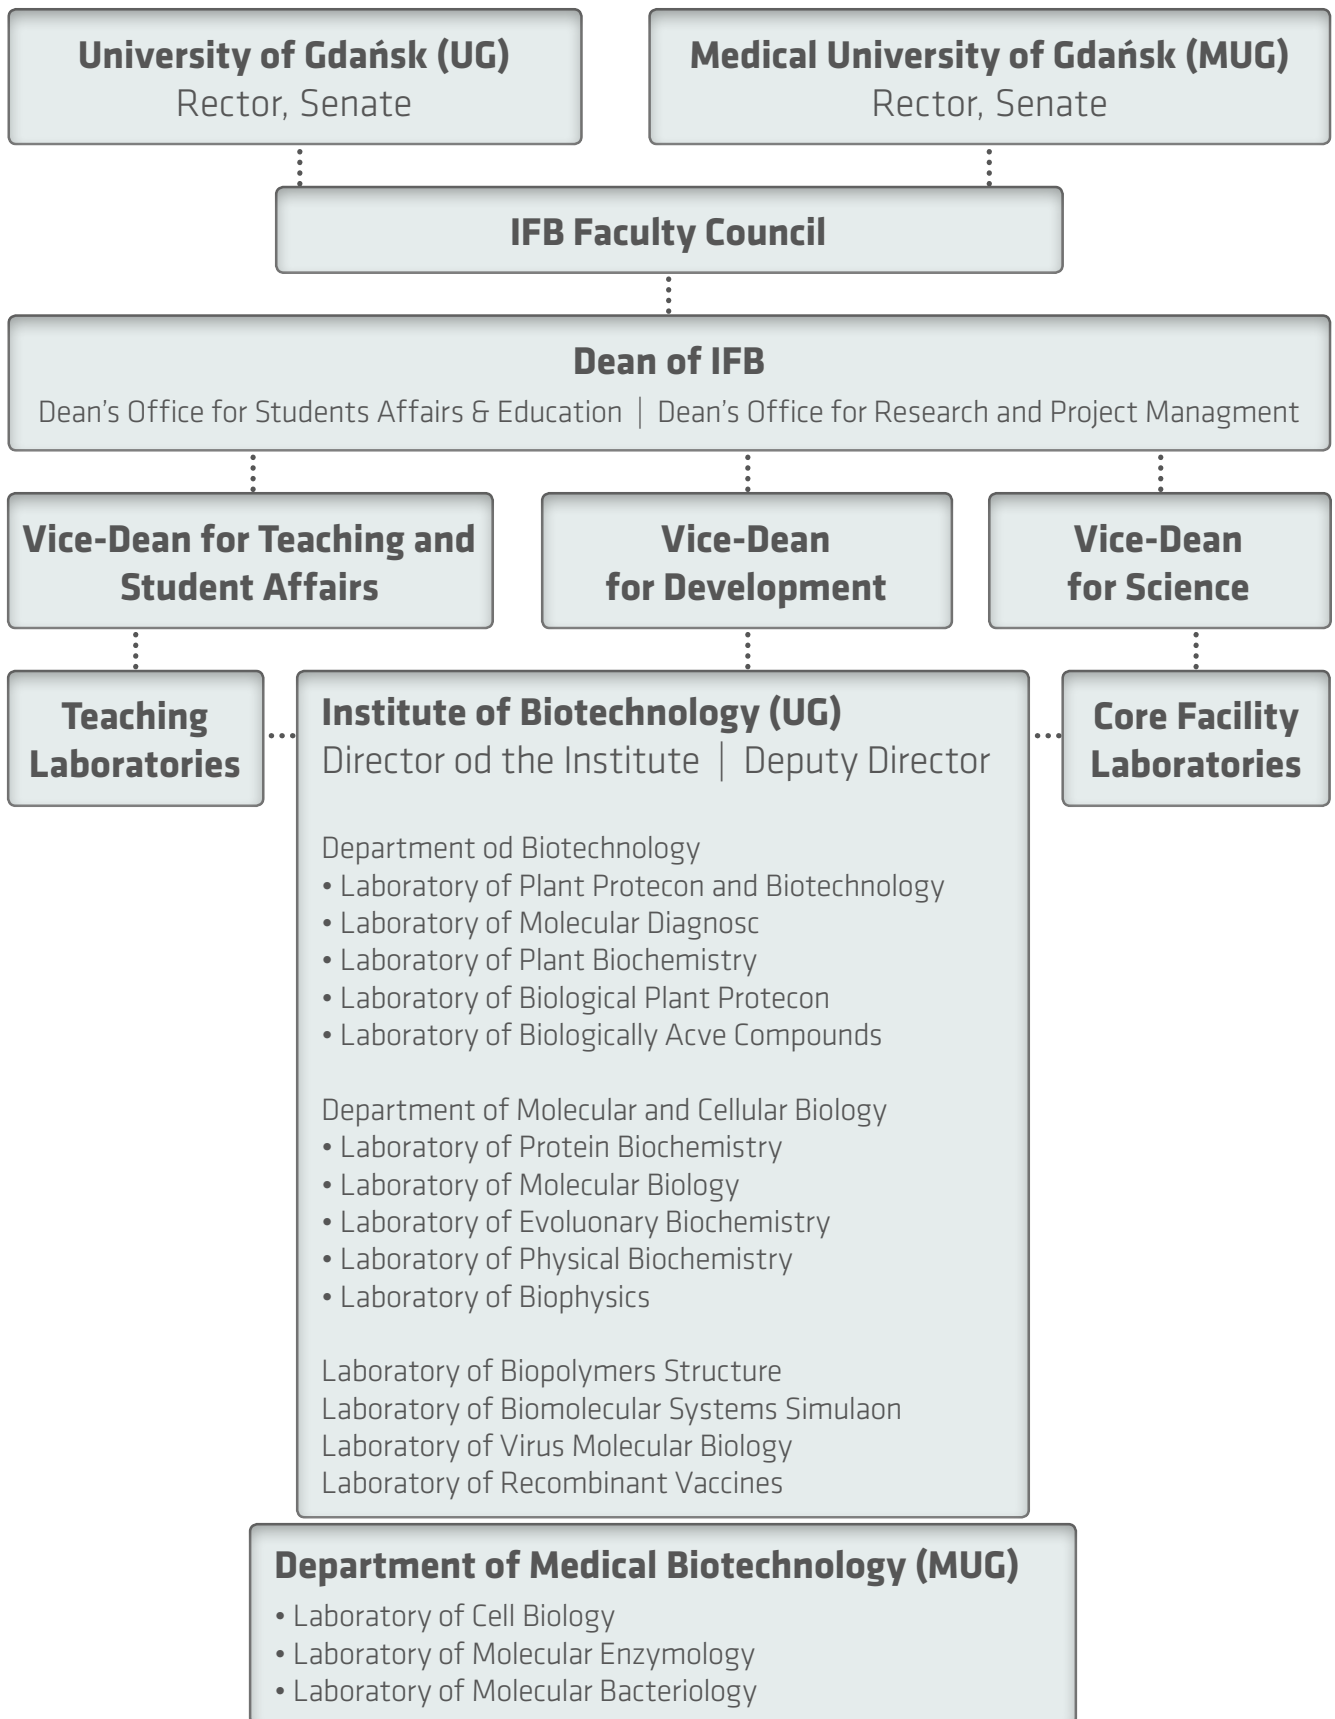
University of Gdańsk (UG)
Rector, Senate

Medical University of Gdańsk (MUG)
Rector, Senate

IFB Faculty Council

Dean of IFB
Dean's Office for Students Affairs & Education | Dean's Office for Research and Project Managment

Vice-Dean for Teaching and Student Affairs

Vice-Dean for Development

Vice-Dean for Science

Teaching Laboratories

Institute of Biotechnology (UG)
Director od the Institute | Deputy Director

Department od Biotechnology
• Laboratory of Plant Protecon and Biotechnology
• Laboratory of Molecular Diagnosc
• Laboratory of Plant Biochemistry
• Laboratory of Biological Plant Protecon
• Laboratory of Biologically Acve Compounds

Department of Molecular and Cellular Biology
• Laboratory of Protein Biochemistry
• Laboratory of Molecular Biology
• Laboratory of Evoluonary Biochemistry
• Laboratory of Physical Biochemistry
• Laboratory of Biophysics

Laboratory of Biopolymers Structure
Laboratory of Biomolecular Systems Simulaon
Laboratory of Virus Molecular Biology
Laboratory of Recombinant Vaccines

Core Facility Laboratories

Department of Medical Biotechnology (MUG)
• Laboratory of Cell Biology
• Laboratory of Molecular Enzymology
• Laboratory of Molecular Bacteriology